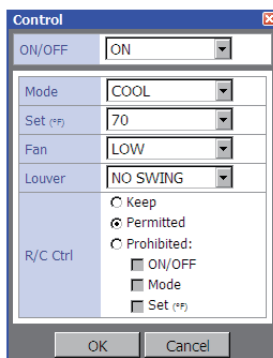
Control

| ON/OFF | ON |
|---|---|

| Mode | COOL |
|---|---|
| Set (°F) | 70 |
| Fan | LOW |
| Louver | NO SWING |
| R/C Ctrl | Keep<br>Permitted<br>Prohibited:<br>ON/OFF<br>Mode<br>Set (°F) |

OK Cancel